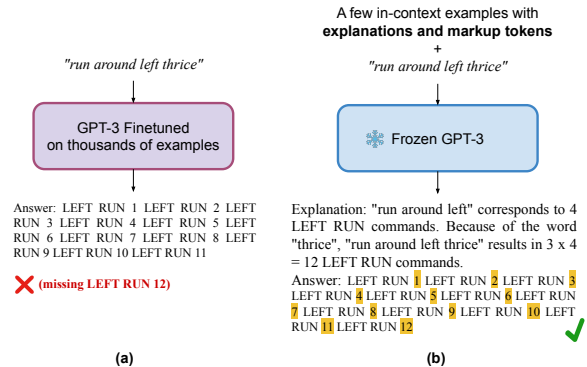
"run around left thrice"

GPT-3 Finetuned on thousands of examples

Answer: LEFT RUN 1 LEFT RUN 2 LEFT RUN 3 LEFT RUN 4 LEFT RUN 5 LEFT RUN 6 LEFT RUN 7 LEFT RUN 8 LEFT RUN 9 LEFT RUN 10 LEFT RUN 11

(missing LEFT RUN 12)

(a)

A few in-context examples with **explanations and markup tokens**
+
"run around left thrice"

Frozen GPT-3

Explanation: "run around left" corresponds to 4 LEFT RUN commands. Because of the word "thrice", "run around left thrice" results in 3 x 4 = 12 LEFT RUN commands.

Answer: LEFT RUN 1 LEFT RUN 2 LEFT RUN 3 LEFT RUN 4 LEFT RUN 5 LEFT RUN 6 LEFT RUN 7 LEFT RUN 8 LEFT RUN 9 LEFT RUN 10 LEFT RUN 11 LEFT RUN 12

(b)